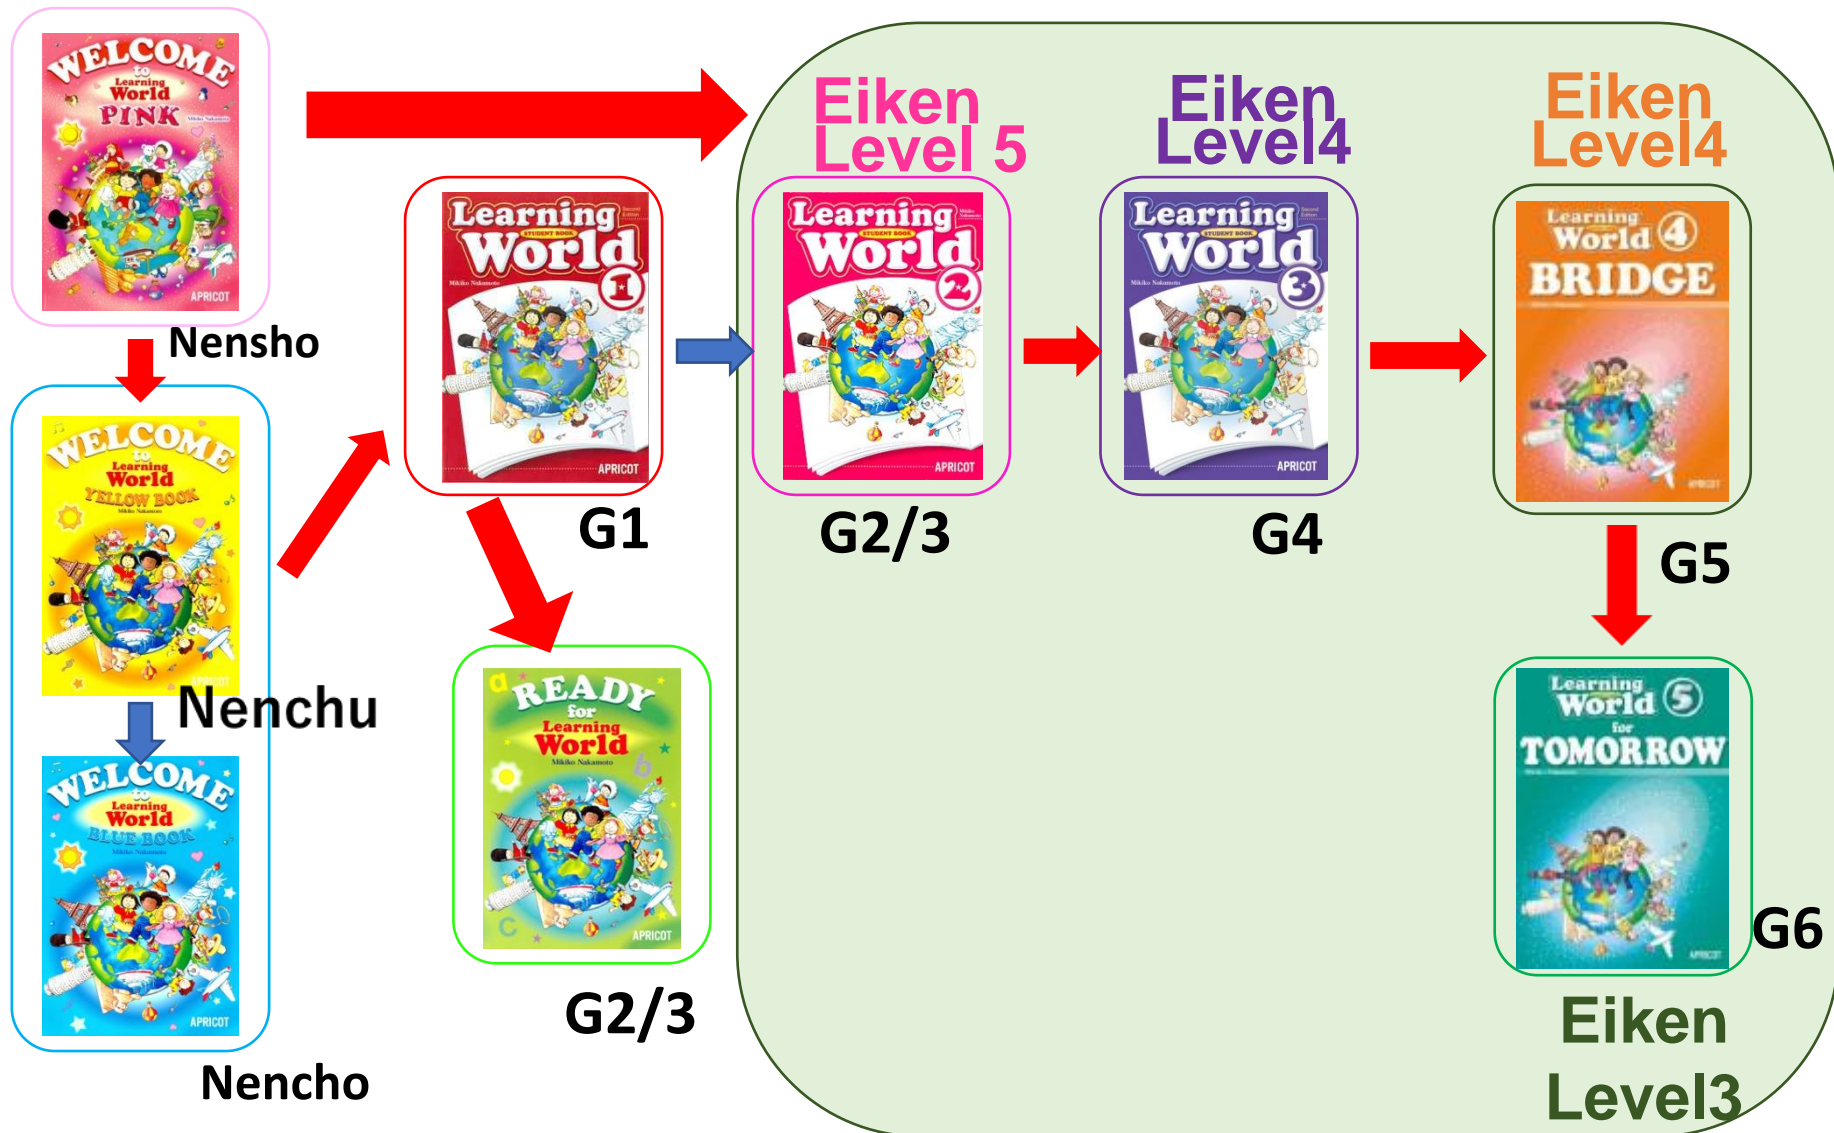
WELCOME to Learning World PINK
APRICOT
Nensho

WELCOME to Learning World YELLOW BOOK
Nenchu

WELCOME to Learning World BLUE BOOK
APRICOT
Nencho

Learning World 1
APRICOT
G1

READY for Learning World
APRICOT
G2/3

Eiken Level 5
Learning World 2
APRICOT
G2/3

Eiken Level4
Learning World 3
APRICOT
G4

Eiken Level4
Learning World 4 BRIDGE
G5

Learning World 5 for TOMORROW
G6
Eiken Level3